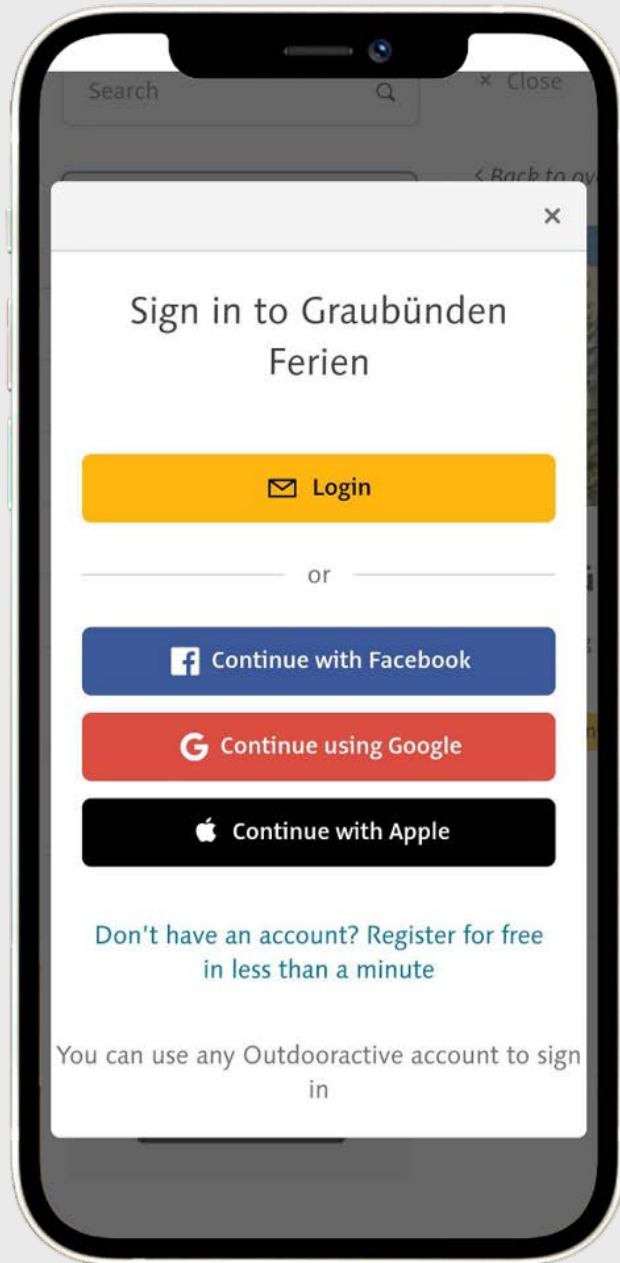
Search

× Close

< Back to ov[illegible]

×

Sign in to Graubünden Ferien

Login

or

Continue with Facebook

Continue using Google

Continue with Apple

Don't have an account? Register for free in less than a minute

You can use any Outdooractive account to sign in